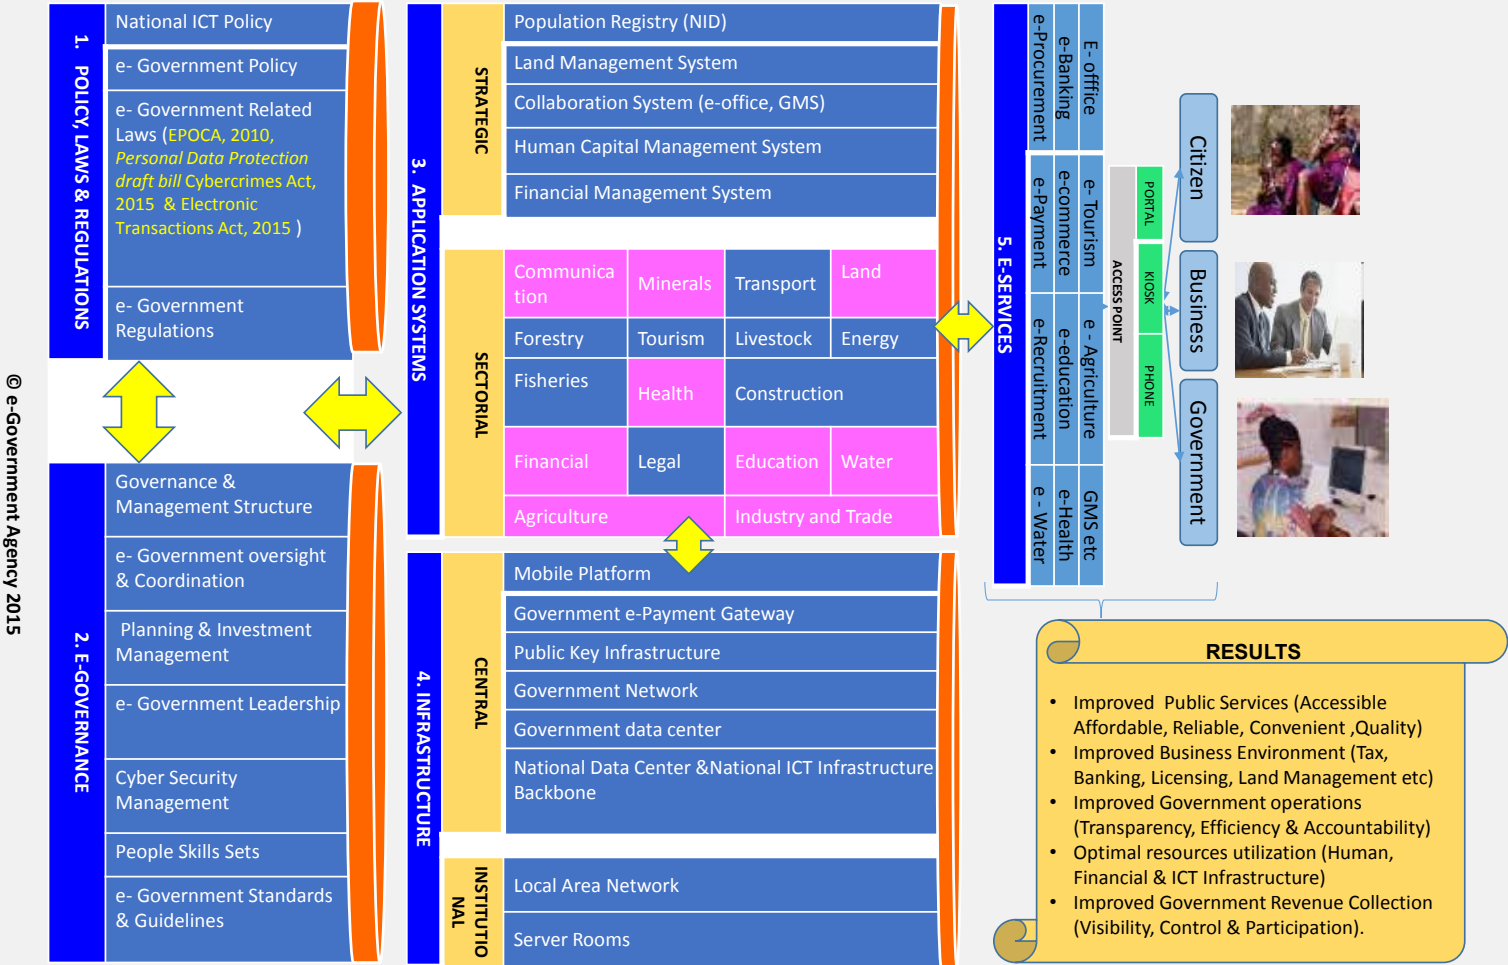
© e-Government Agency 2015

1. POLICY, LAWS & REGULATIONS

National ICT Policy

e- Government Policy

e- Government Related Laws (EPOCA, 2010, Personal Data Protection draft bill Cybercrimes Act, 2015 & Electronic Transactions Act, 2015 )

e- Government Regulations

2. E-GOVERNANCE

Governance & Management Structure

e- Government oversight & Coordination

Planning & Investment Management

e- Government Leadership

Cyber Security Management

People Skills Sets

e- Government Standards & Guidelines

3. APPLICATION SYSTEMS

STRATEGIC

Population Registry (NID)

Land Management System

Collaboration System (e-office, GMS)

Human Capital Management System

Financial Management System

SECTORIAL

| Communication | Minerals | Transport | Land |
|---|---|---|---|
| Forestry | Tourism | Livestock | Energy |
| Fisheries | Health | Construction | |
| Financial | Legal | Education | Water |
| Agriculture | | Industry and Trade | |

4. INFRASTRUCTURE

CENTRAL

Mobile Platform

Government e-Payment Gateway

Public Key Infrastructure

Government Network

Government data center

National Data Center &National ICT Infrastructure Backbone

INSTITUTIONAL

Local Area Network

Server Rooms

5. E-SERVICES

E- office
e-Banking
e-Procurement
e- Tourism
e-commerce
e-Payment
e - Agriculture
e-education
e-Recruitment
GMS etc
e-Health
e - Water

ACCESS POINT
PORTAL
KIOSK
PHONE

Citizen
Business
Government

RESULTS

• Improved Public Services (Accessible Affordable, Reliable, Convenient ,Quality)
• Improved Business Environment (Tax, Banking, Licensing, Land Management etc)
• Improved Government operations (Transparency, Efficiency & Accountability)
• Optimal resources utilization (Human, Financial & ICT Infrastructure)
• Improved Government Revenue Collection (Visibility, Control & Participation).